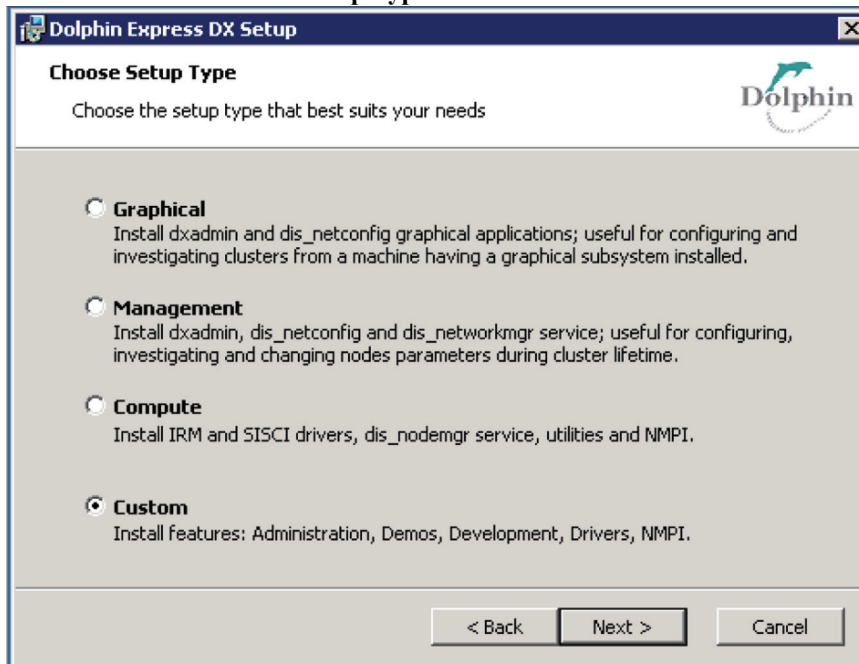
Dolphin Express DX Setup

Choose Setup Type

Choose the setup type that best suits your needs

Dolphin

Graphical
Install dxadmin and dis_netconfig graphical applications; useful for configuring and investigating clusters from a machine having a graphical subsystem installed.

Management
Install dxadmin, dis_netconfig and dis_networkmgr service; useful for configuring, investigating and changing nodes parameters during cluster lifetime.

Compute
Install IRM and SISCI drivers, dis_nodemgr service, utilities and NMPI.

Custom
Install features: Administration, Demos, Development, Drivers, NMPI.

< Back Next > Cancel